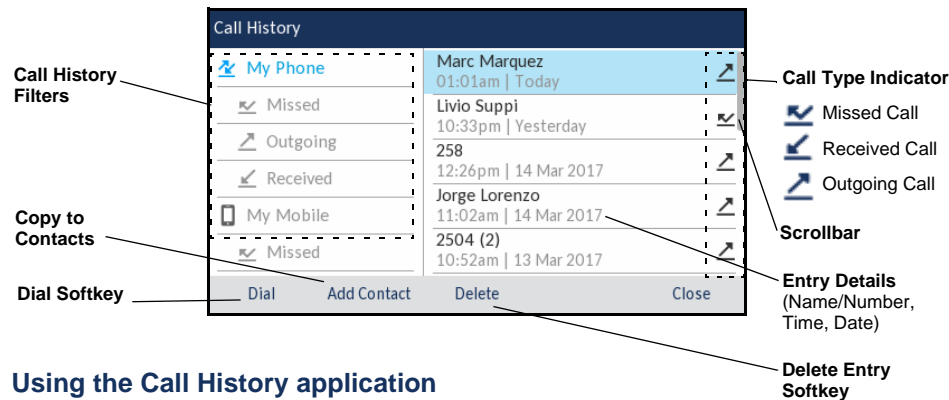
Call History

Call History Filters

My Phone

Missed

Outgoing

Received

My Mobile

Missed

Marc Marquez
01:01am | Today

Livio Suppi
10:33pm | Yesterday

258
12:26pm | 14 Mar 2017

Jorge Lorenzo
11:02am | 14 Mar 2017

2504 (2)
10:52am | 13 Mar 2017

Call Type Indicator

Missed Call

Received Call

Outgoing Call

Scrollbar

Copy to Contacts

Dial Softkey

Dial

Add Contact

Delete

Close

Entry Details (Name/Number, Time, Date)

Delete Entry Softkey

Using the Call History application